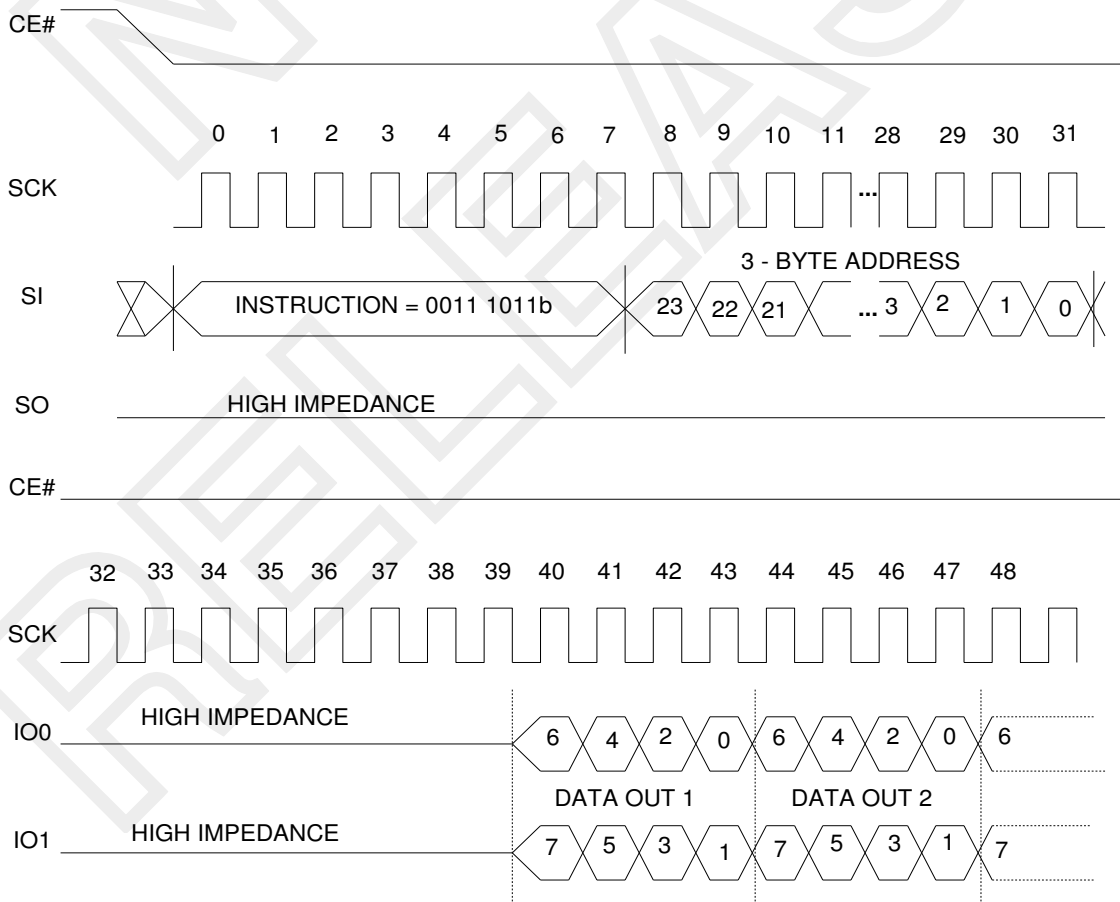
CE#

0 1 2 3 4 5 6 7 8 9 10 11 28 29 30 31

SCK

...

3 - BYTE ADDRESS

SI

INSTRUCTION = 0011 1011b

23 22 21 ... 3 2 1 0

SO

HIGH IMPEDANCE

CE#

32 33 34 35 36 37 38 39 40 41 42 43 44 45 46 47 48

SCK

IO0

HIGH IMPEDANCE

6 4 2 0 6 4 2 0 6

DATA OUT 1

DATA OUT 2

IO1

HIGH IMPEDANCE

7 5 3 1 7 5 3 1 7